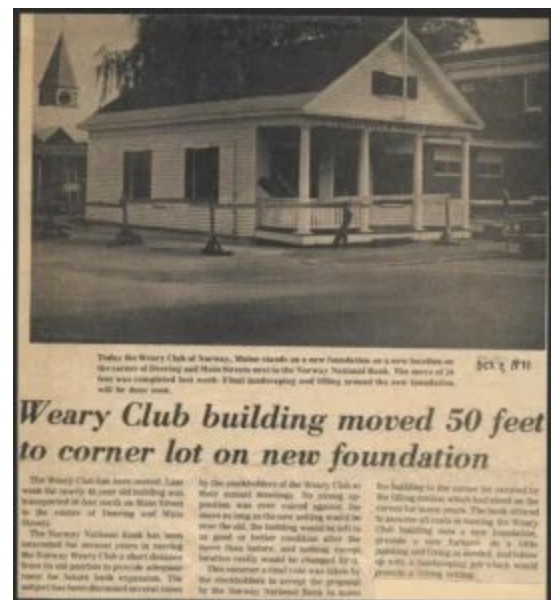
Today the Weary Club of Norway, Maine stands on a new foundation on a new location on the corner of Deering and Main Streets next to the Norway National Bank. The move of 50 feet was completed last week. Final landscaping and filling around the new foundation will be done soon.

Oct 5 1971

Weary Club building moved 50 feet to corner lot on new foundation

The Weary Club has been moved. Last week the nearly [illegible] year old building was transported 50 feet north on Main Street to the corner of Deering and Main Streets.

The Norway National Bank has been interested for several years in moving the Norway Weary Club a short distance from its old position to provide adequate room for future bank expansion. The subject has been discussed several times by the stockholders of the Weary Club at their annual meetings. No strong opposition was ever voiced against the move so long as the new setting would be near the old, the building would be left in as good or better condition after the move than before, and nothing except location really would be changed by it.

This summer a final vote was taken by the stockholders to accept the proposal by the Norway National Bank to move the building to the corner lot occupied by the filling station which had stood on the corner for many years. The bank offered to assume all costs in moving the Weary Club building onto a new foundation, provide a new furnace, do a little painting and fixing as needed, and follow up with a landscaping job which would provide a fitting setting.